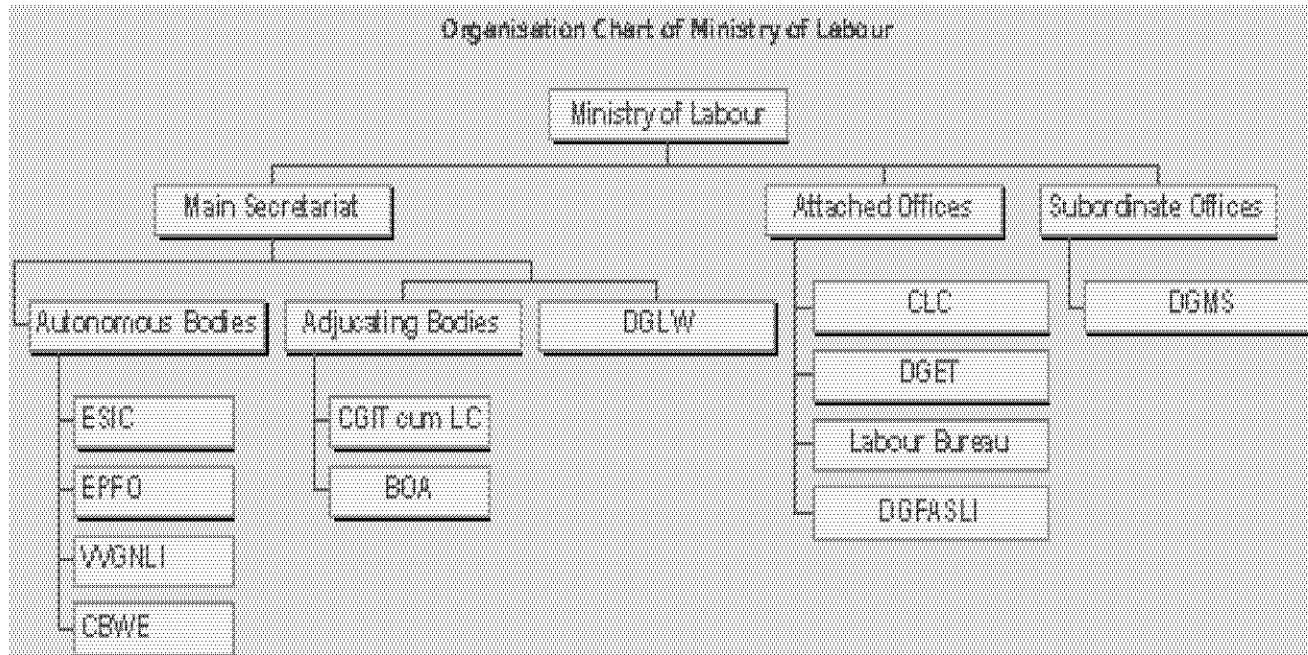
Organisation Chart of Ministry of Labour

Ministry of Labour

Main Secretariat

Attached Offices

Subordinate Offices

Autonomous Bodies

Adjucating Bodies

DGLW

ESIC

EPFO

VVGNLI

CBWE

CGIT cum LC

BOA

CLC

DGET

Labour Bureau

DGFASLI

DGMS